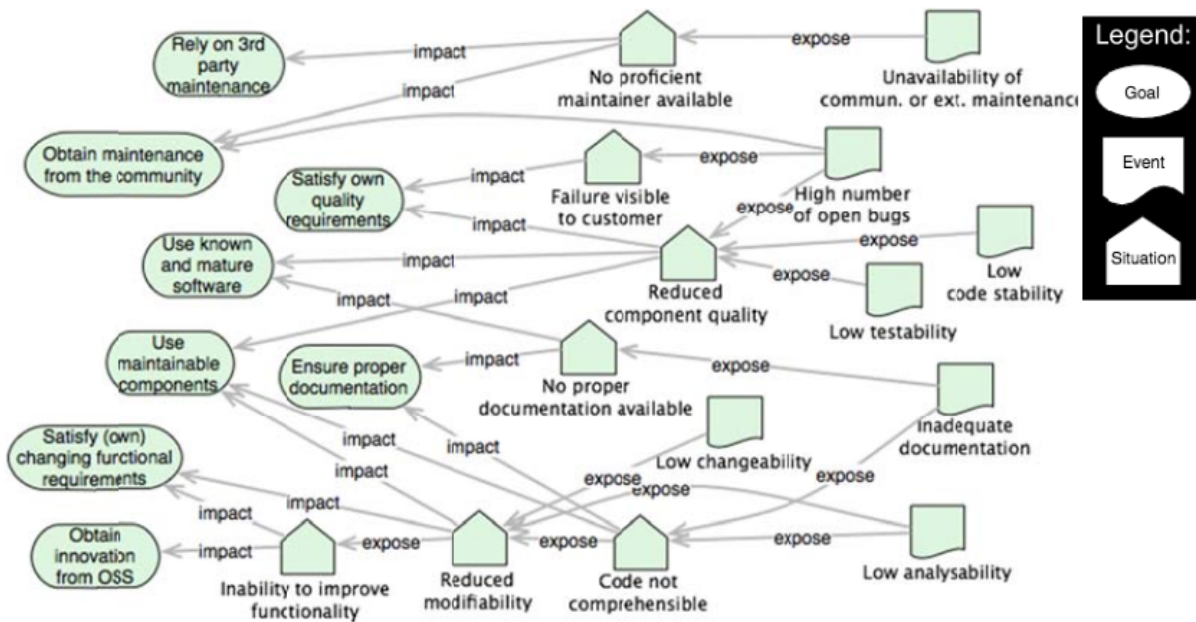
Legend:
Goal
Event
Situation

Rely on 3rd party maintenance
impact
impact
No proficient maintainer available
expose
Unavailability of commun. or ext. maintenance
Obtain maintenance from the community
Satisfy own quality requirements
impact
Failure visible to customer
expose
High number of open bugs
impact
expose
Use known and mature software
impact
Reduced component quality
expose
Low code stability
expose
impact
impact
Low testability
Use maintainable components
Ensure proper documentation
impact
No proper documentation available
expose
Inadequate documentation
impact
impact
Low changeability
Satisfy (own) changing furctional requirements
impact
expose
expose
expose
impact
impact
Obtain innovation from OSS
impact
Inability to improve functionality
expose
Reduced modifiability
expose
Code not comprehensible
expose
Low analysability